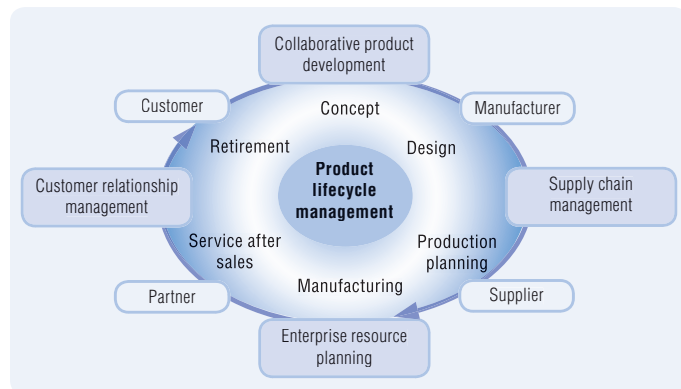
Collaborative product development

Customer

Concept

Manufacturer

Retirement

Design

Product lifecycle management

Customer relationship management

Supply chain management

Service after sales

Production planning

Manufacturing

Partner

Supplier

Enterprise resource planning